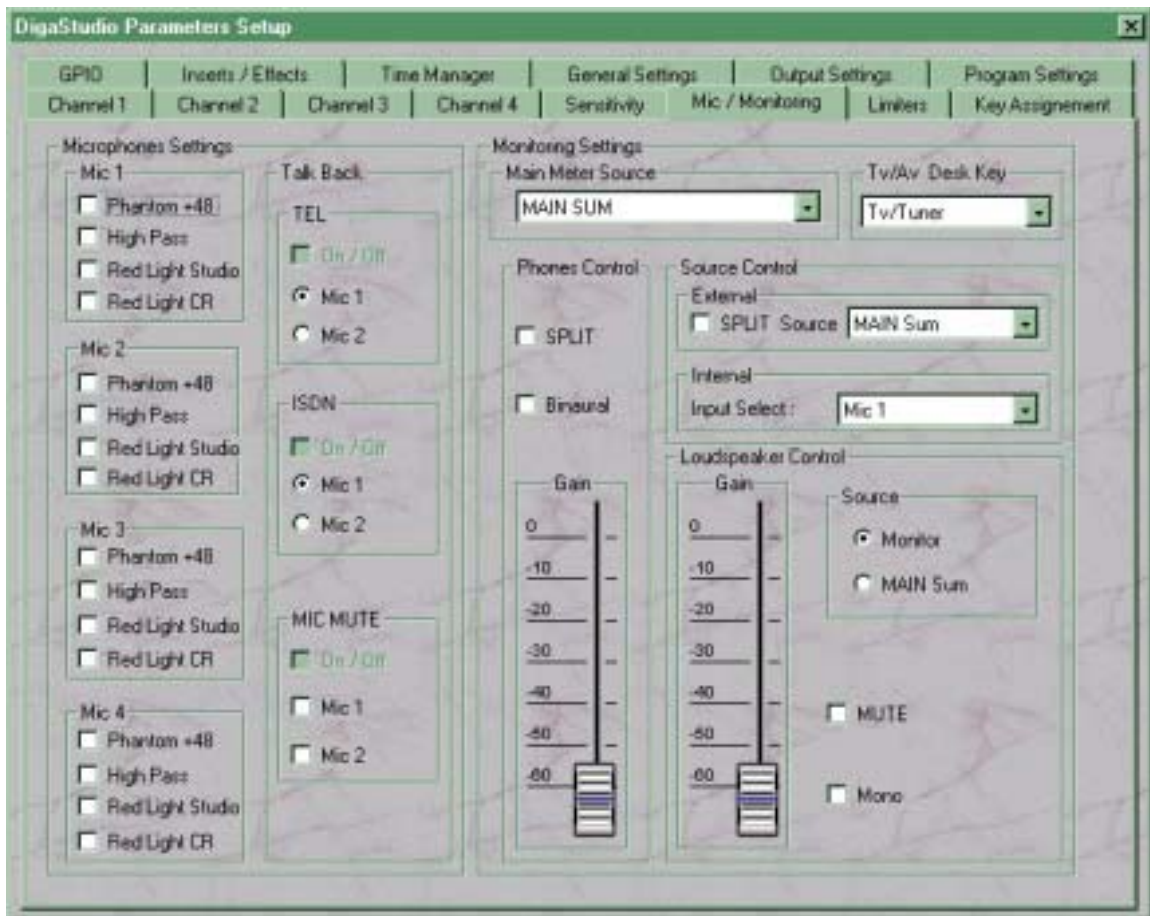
DigaStudio Parameters Setup

GPIO | Inserts / Effects | Time Manager | General Settings | Output Settings | Program Settings
Channel 1 | Channel 2 | Channel 3 | Channel 4 | Sensitivity | Mic / Monitoring | Limiters | Key Assignement

Microphones Settings

Mic 1
Phantom +48
High Pass
Red Light Studio
Red Light CR

Mic 2
Phantom +48
High Pass
Red Light Studio
Red Light CR

Mic 3
Phantom +48
High Pass
Red Light Studio
Red Light CR

Mic 4
Phantom +48
High Pass
Red Light Studio
Red Light CR

Talk Back

TEL
On / Off
Mic 1
Mic 2

ISDN
On / Off
Mic 1
Mic 2

MIC MUTE
On / Off
Mic 1
Mic 2

Monitoring Settings

Main Meter Source
MAIN SUM

Tv/Av Desk Key
Tv/Tuner

Phones Control
SPLIT
Binaural

Gain
0
-10
-20
-30
-40
-50
-60

Source Control
External
SPLIT Source MAIN Sum
Internal
Input Select : Mic 1

Loudspeaker Control
Gain
0
-10
-20
-30
-40
-50
-60

Source
Monitor
MAIN Sum

MUTE
Mono